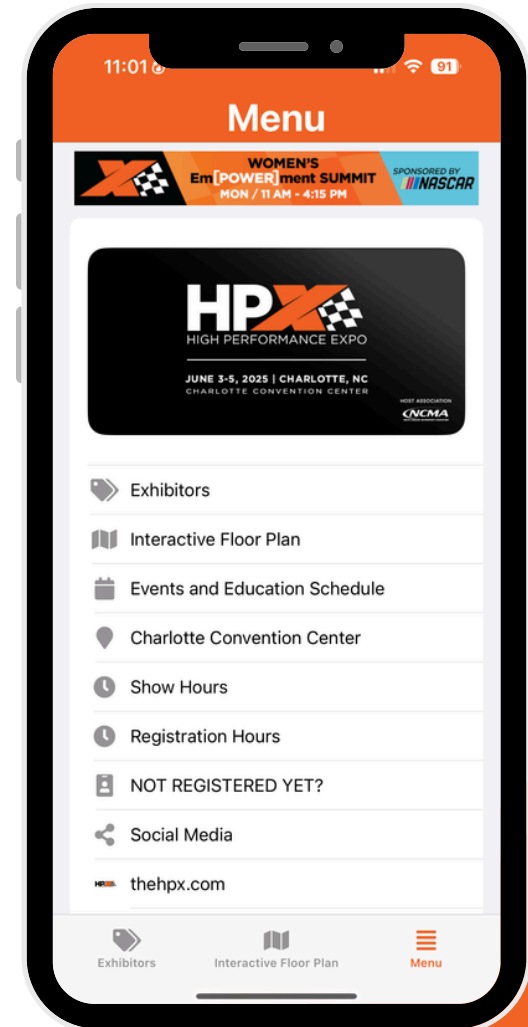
11:01

91

Menu

WOMEN'S Em[POWER]ment SUMMIT
MON / 11 AM - 4:15 PM

SPONSORED BY NASCAR

HPX
HIGH PERFORMANCE EXPO

JUNE 3-5, 2025 | CHARLOTTE, NC
CHARLOTTE CONVENTION CENTER

HOST ASSOCIATION
NCMA

Exhibitors

Interactive Floor Plan

Events and Education Schedule

Charlotte Convention Center

Show Hours

Registration Hours

NOT REGISTERED YET?

Social Media

thehpx.com

Exhibitors

Interactive Floor Plan

Menu